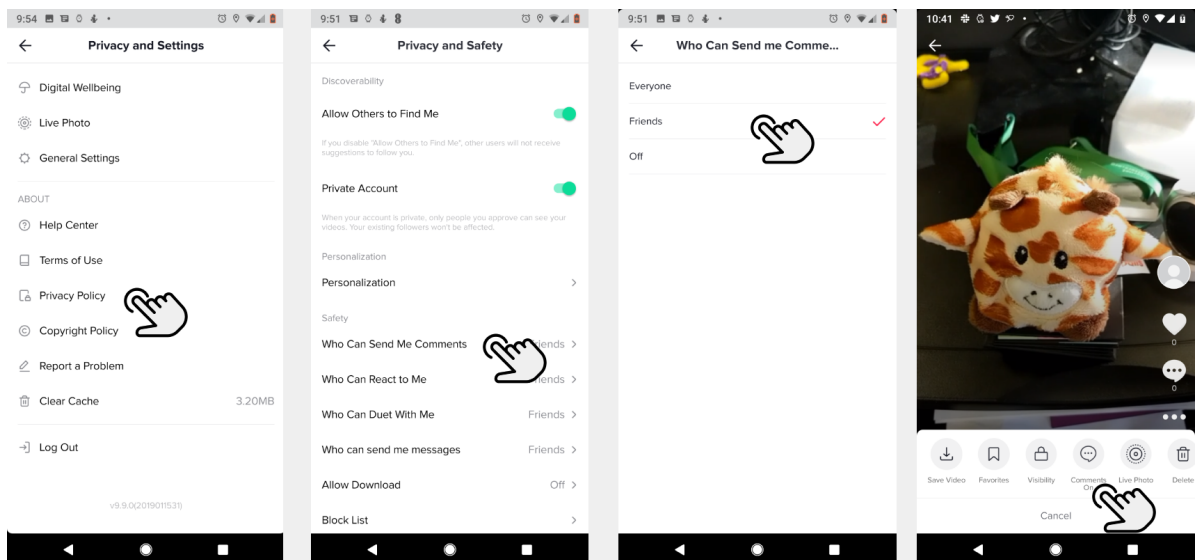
9:54

Privacy and Settings

Digital Wellbeing

Live Photo

General Settings

ABOUT

Help Center

Terms of Use

Privacy Policy

Copyright Policy

Report a Problem

Clear Cache 3.20MB

Log Out

v9.9.0(2019011531)

9:51

Privacy and Safety

Discoverability

Allow Others to Find Me

If you disable "Allow Others to Find Me", other users will not receive suggestions to follow you.

Private Account

When your account is private, only people you approve can see your videos. Your existing followers won't be affected.

Personalization

Personalization

Safety

Who Can Send Me Comments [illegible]iends

Who Can React to Me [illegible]iends

Who Can Duet With Me Friends

Who can send me messages Friends

Allow Download Off

Block List

9:51

Who Can Send me Comme...

Everyone

Friends

Off

10:41

0

0

Save Video Favorites Visibility Comments On Live Photo Delete

Cancel